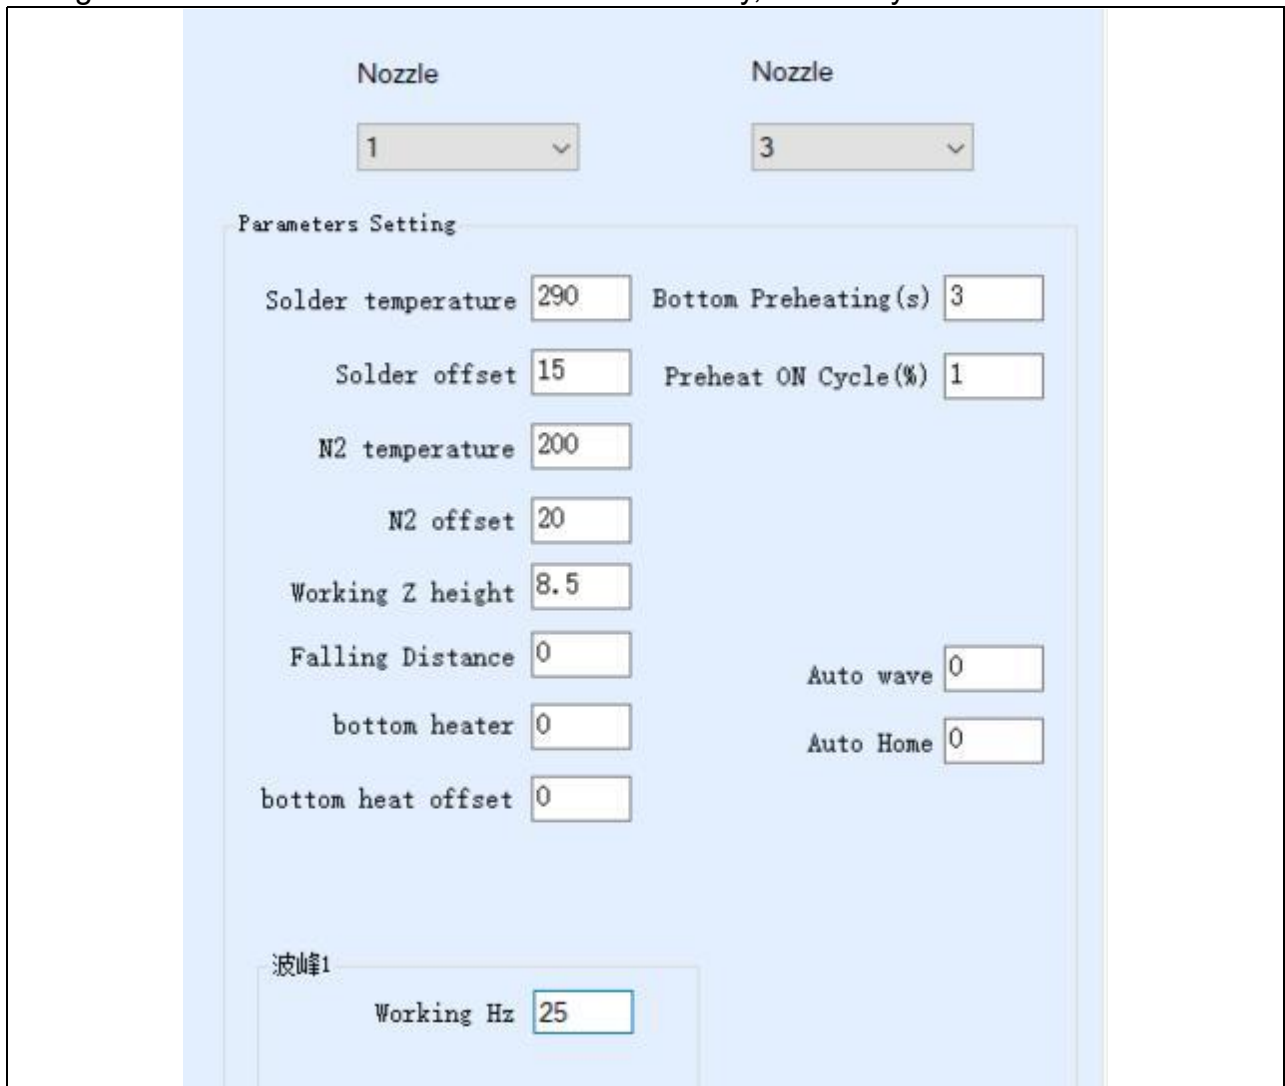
Nozzle

1

Nozzle

3

Parameters Setting

Solder temperature 290

Solder offset 15

N2 temperature 200

N2 offset 20

Working Z height 8.5

Falling Distance 0

bottom heater 0

bottom heat offset 0

Bottom Preheating(s) 3

Preheat ON Cycle(%) 1

Auto wave 0

Auto Home 0

波峰1

Working Hz 25